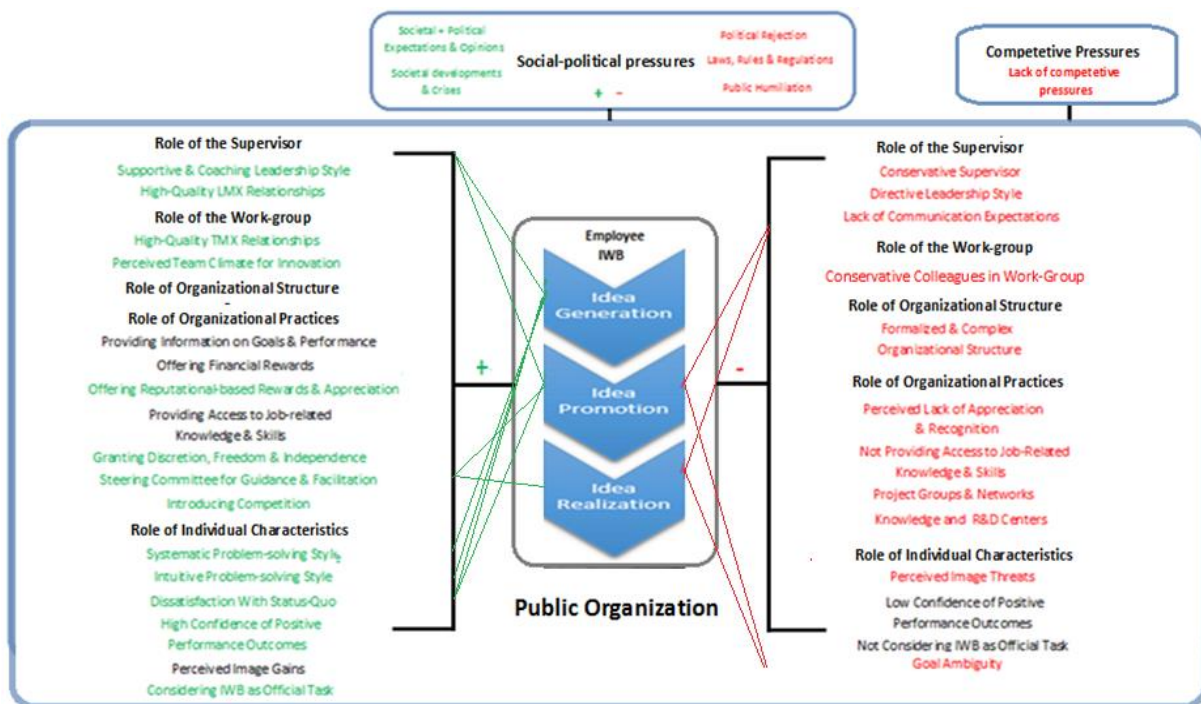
Societal + Political Expectations & Opinions

Societal developments & Crises

Social-political pressures

+ -

Political Rejection

Laws, Rules & Regulations

Public Humiliation

Competetive Pressures

Lack of competetive pressures

Role of the Supervisor

Supportive & Coaching Leadership Style

High-Quality LMX Relationships

Role of the Work-group

High-Quality TMX Relationships

Perceived Team Climate for Innovation

Role of Organizational Structure

-

Role of Organizational Practices

Providing Information on Goals & Performance

Offering Financial Rewards

Offering Reputational-based Rewards & Appreciation

Providing Access to Job-related Knowledge & Skills

Granting Discretion, Freedom & Independence

Steering Committee for Guidance & Facilitation

Introducing Competition

Role of Individual Characteristics

Systematic Problem-solving Style

Intuitive Problem-solving Style

Dissatisfaction With Status-Quo

High Confidence of Positive Performance Outcomes

Perceived Image Gains

Considering IWB as Official Task

+

Employee IWB

Idea Generation

Idea Promotion

Idea Realization

Public Organization

-

Role of the Supervisor

Conservative Supervisor

Directive Leadership Style

Lack of Communication Expectations

Role of the Work-group

Conservative Colleagues in Work-Group

Role of Organizational Structure

Formalized & Complex Organizational Structure

Role of Organizational Practices

Perceived Lack of Appreciation & Recognition

Not Providing Access to Job-Related Knowledge & Skills

Project Groups & Networks

Knowledge and R&D Centers

Role of Individual Characteristics

Perceived Image Threats

Low Confidence of Positive Performance Outcomes

Not Considering IWB as Official Task

Goal Ambiguity